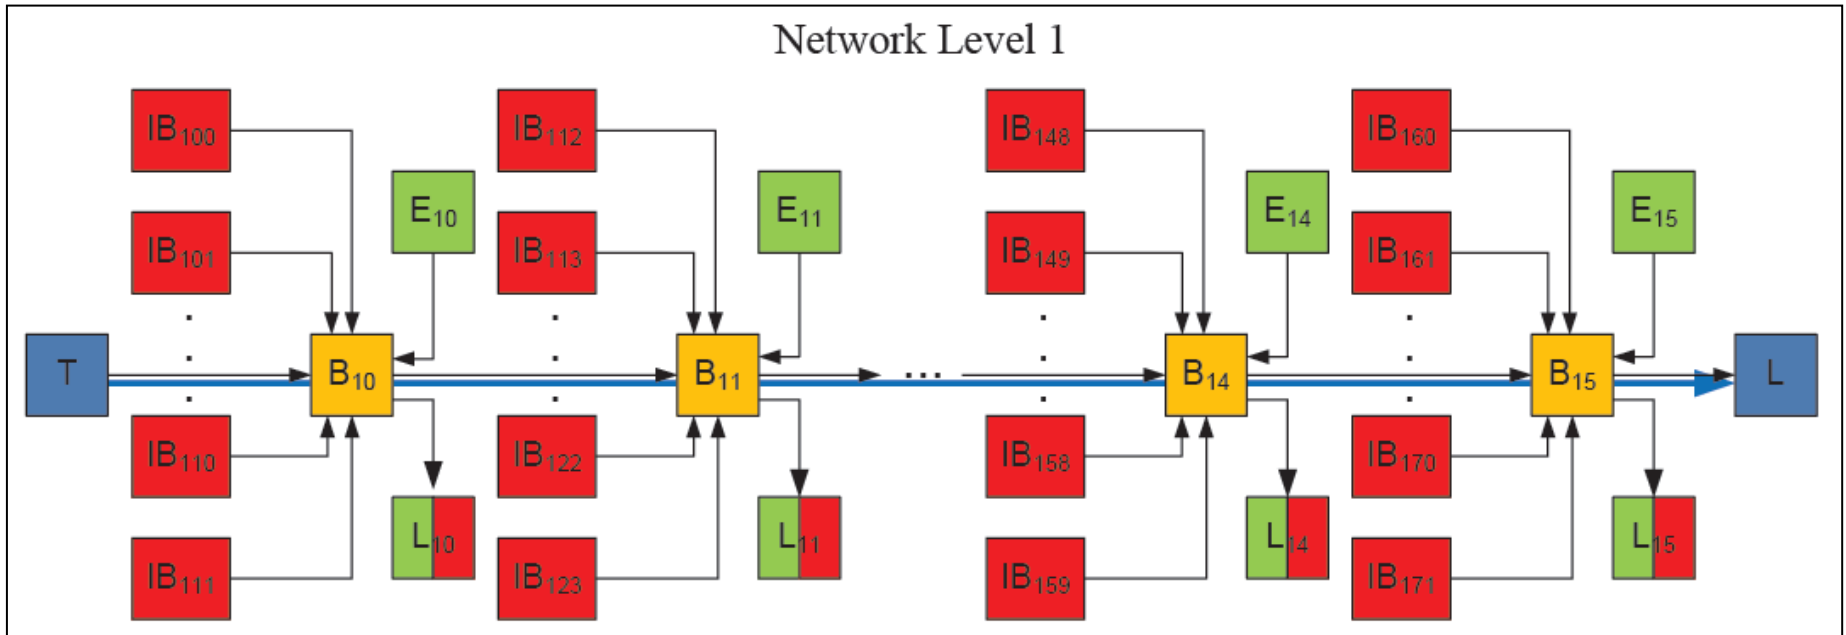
Network Level 1

$IB_{100}$ $IB_{101}$ $IB_{110}$ $IB_{111}$ $E_{10}$ $B_{10}$ $L_{10}$

$IB_{112}$ $IB_{113}$ $IB_{122}$ $IB_{123}$ $E_{11}$ $B_{11}$ $L_{11}$

T ...

$IB_{148}$ $IB_{149}$ $IB_{158}$ $IB_{159}$ $E_{14}$ $B_{14}$ $L_{14}$

$IB_{160}$ $IB_{161}$ $IB_{170}$ $IB_{171}$ $E_{15}$ $B_{15}$ $L_{15}$

L